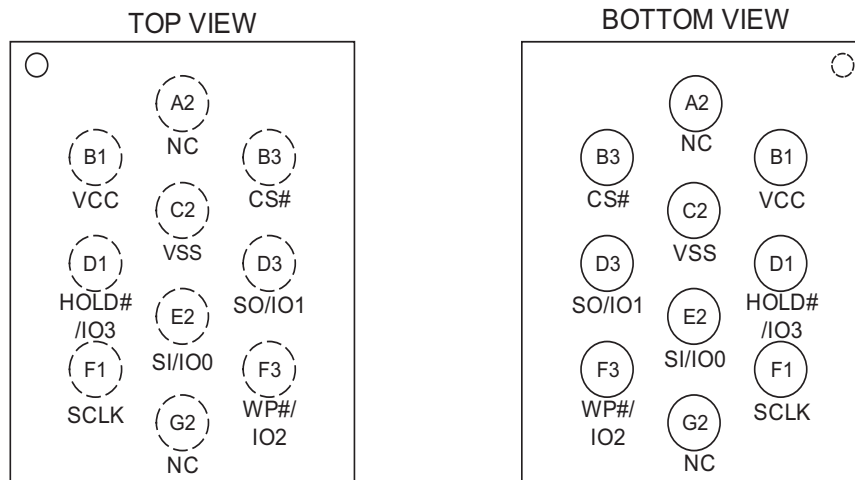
TOP VIEW

A2
NC

B1
VCC

B3
CS#

C2
VSS

D1
HOLD#
/IO3

D3
SO/IO1

E2
SI/IO0

F1
SCLK

F3
WP#/
IO2

G2
NC

BOTTOM VIEW

A2
NC

B3
CS#

B1
VCC

C2
VSS

D3
SO/IO1

D1
HOLD#
/IO3

E2
SI/IO0

F3
WP#/
IO2

F1
SCLK

G2
NC